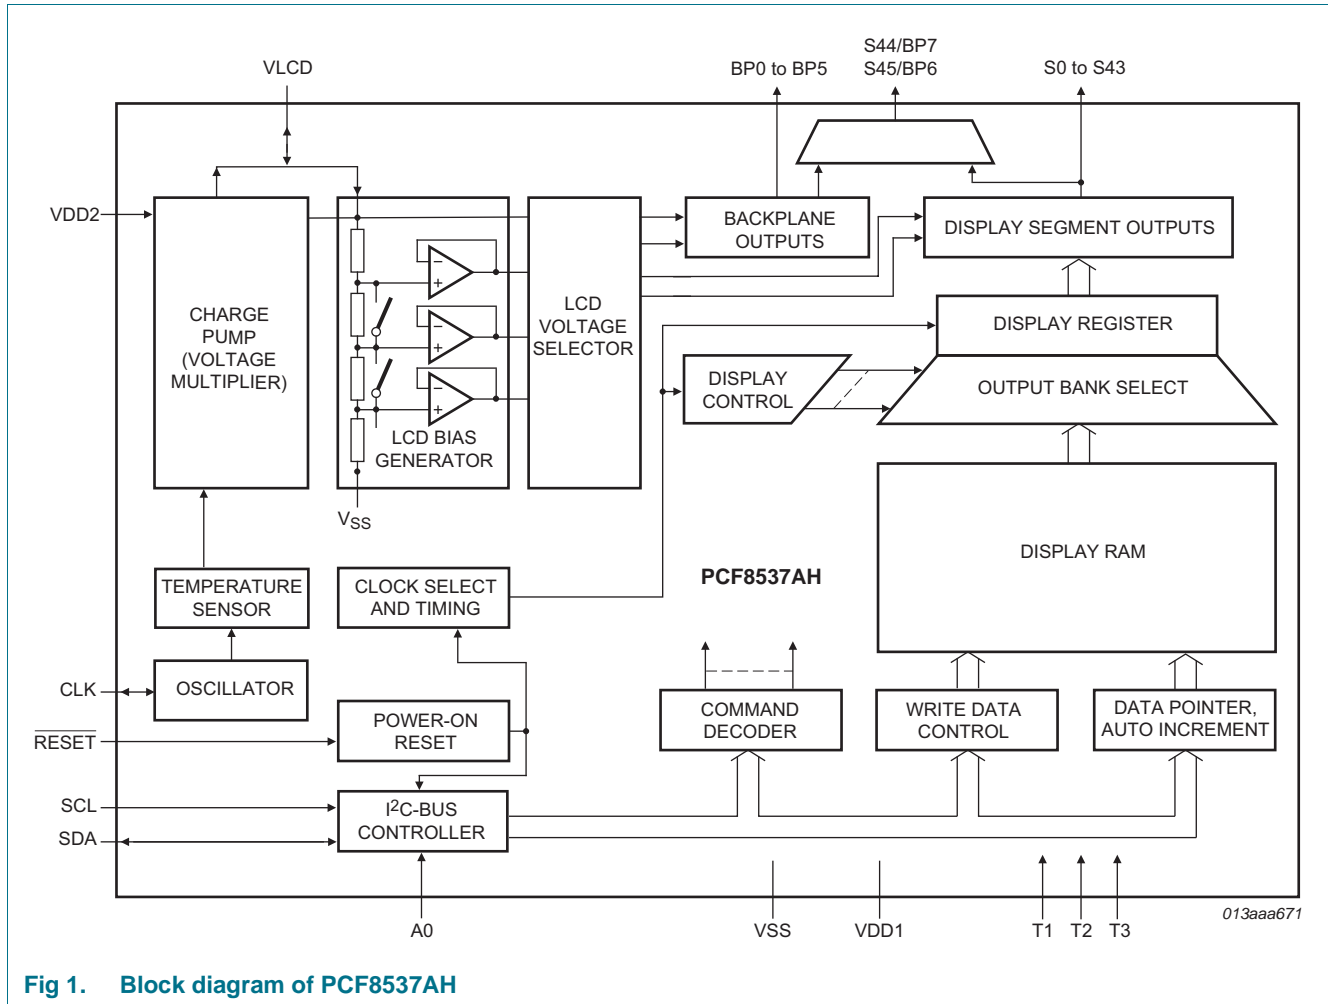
VLCD

BP0 to BP5

S44/BP7
S45/BP6

S0 to S43

VDD2

CHARGE PUMP (VOLTAGE MULTIPLIER)

−
+
−
+
−
+

LCD BIAS GENERATOR

LCD VOLTAGE SELECTOR

BACKPLANE OUTPUTS

DISPLAY SEGMENT OUTPUTS

DISPLAY REGISTER

DISPLAY CONTROL

OUTPUT BANK SELECT

$V_{SS}$

DISPLAY RAM

TEMPERATURE SENSOR

CLOCK SELECT AND TIMING

PCF8537AH

CLK

OSCILLATOR

$\overline{RESET}$

POWER-ON RESET

COMMAND DECODER

WRITE DATA CONTROL

DATA POINTER, AUTO INCREMENT

SCL

SDA

$I^2$C-BUS CONTROLLER

A0

VSS

VDD1

T1

T2

T3

013aaa671

Fig 1. Block diagram of PCF8537AH